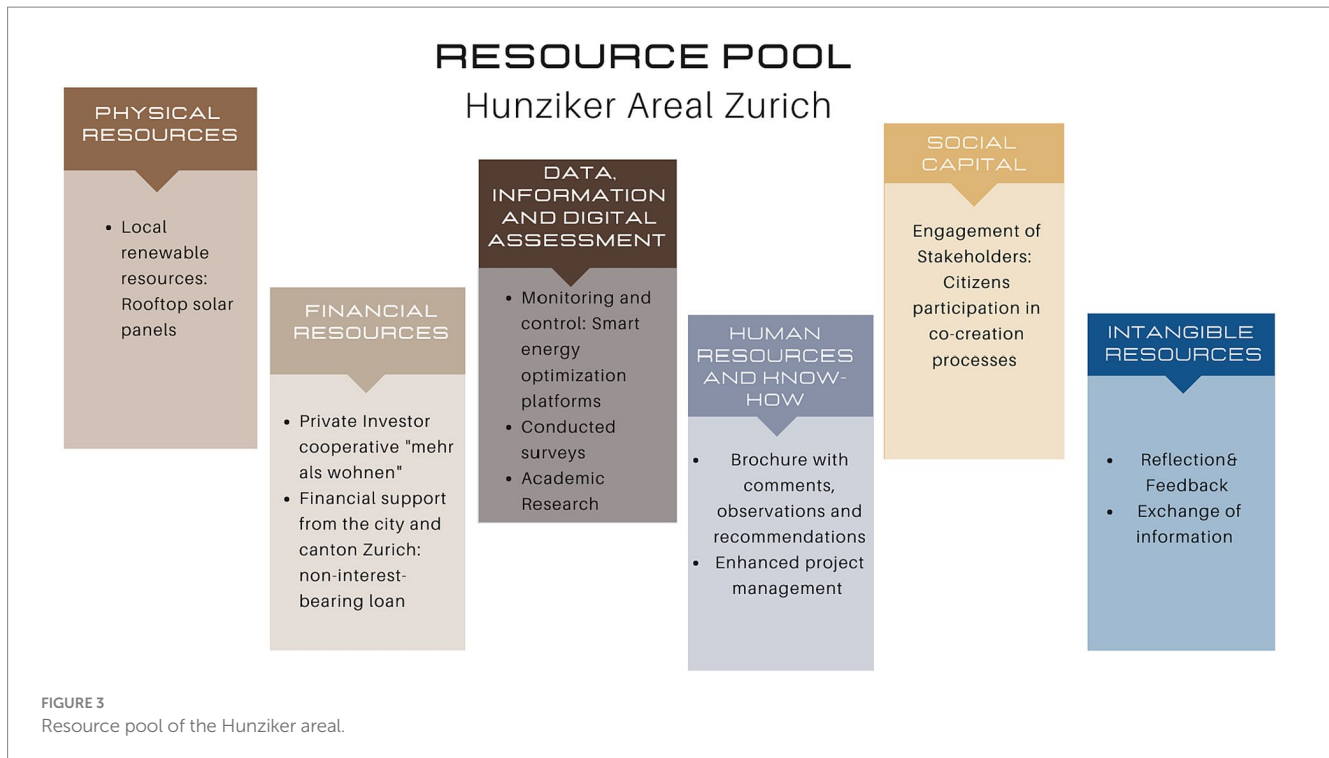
RESOURCE POOL
Hunziker Areal Zurich

PHYSICAL RESOURCES

• Local renewable resources: Rooftop solar panels

FINANCIAL RESOURCES

• Private Investor cooperative "mehr als wohnen"
• Financial support from the city and canton Zurich: non-interest-bearing loan

DATA, INFORMATION AND DIGITAL ASSESSMENT

• Monitoring and control: Smart energy optimization platforms
• Conducted surveys
• Academic Research

HUMAN RESOURCES AND KNOW-HOW

• Brochure with comments, observations and recommendations
• Enhanced project management

SOCIAL CAPITAL

Engagement of Stakeholders: Citizens participation in co-creation processes

INTANGIBLE RESOURCES

• Reflection& Feedback
• Exchange of information

FIGURE 3
Resource pool of the Hunziker areal.